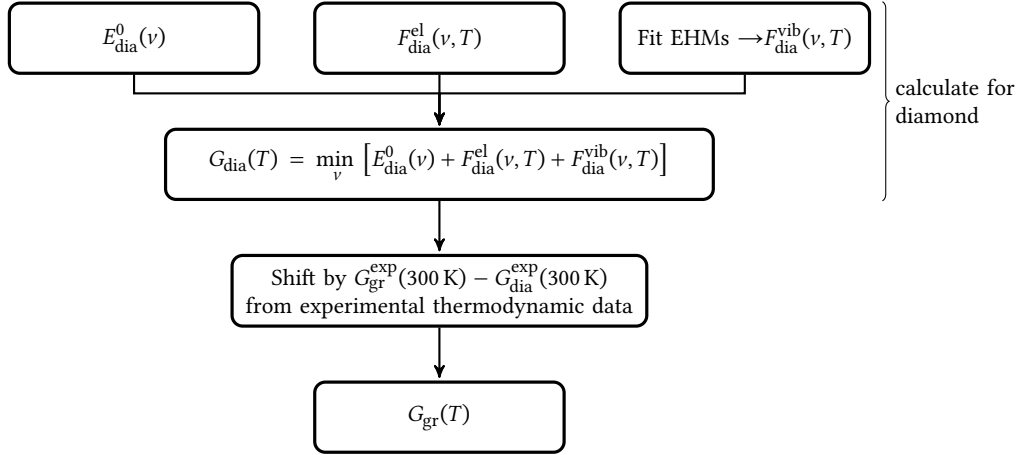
$E^0_{\text{dia}}(\nu)$

$F^{\text{el}}_{\text{dia}}(\nu, T)$

Fit EHMs $\longrightarrow F^{\text{vib}}_{\text{dia}}(\nu, T)$

calculate for diamond

$G_{\text{dia}}(T) = \min_{\nu} \left[E^0_{\text{dia}}(\nu) + F^{\text{el}}_{\text{dia}}(\nu, T) + F^{\text{vib}}_{\text{dia}}(\nu, T)\right]$

Shift by $G^{\text{exp}}_{\text{gr}}(300\,\text{K}) - G^{\text{exp}}_{\text{dia}}(300\,\text{K})$ from experimental thermodynamic data

$G_{\text{gr}}(T)$